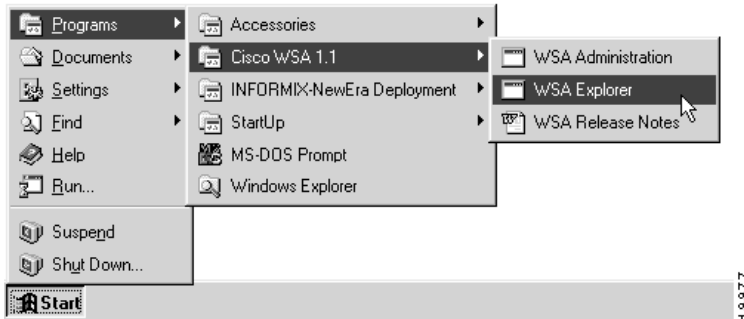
Programs
Documents
Settings
Find
Help
Run...
Suspend
Shut Down...
Start

Accessories
Cisco WSA 1.1
INFORMIX-NewEra Deployment
StartUp
MS-DOS Prompt
Windows Explorer

WSA Administration
WSA Explorer
WSA Release Notes

18977